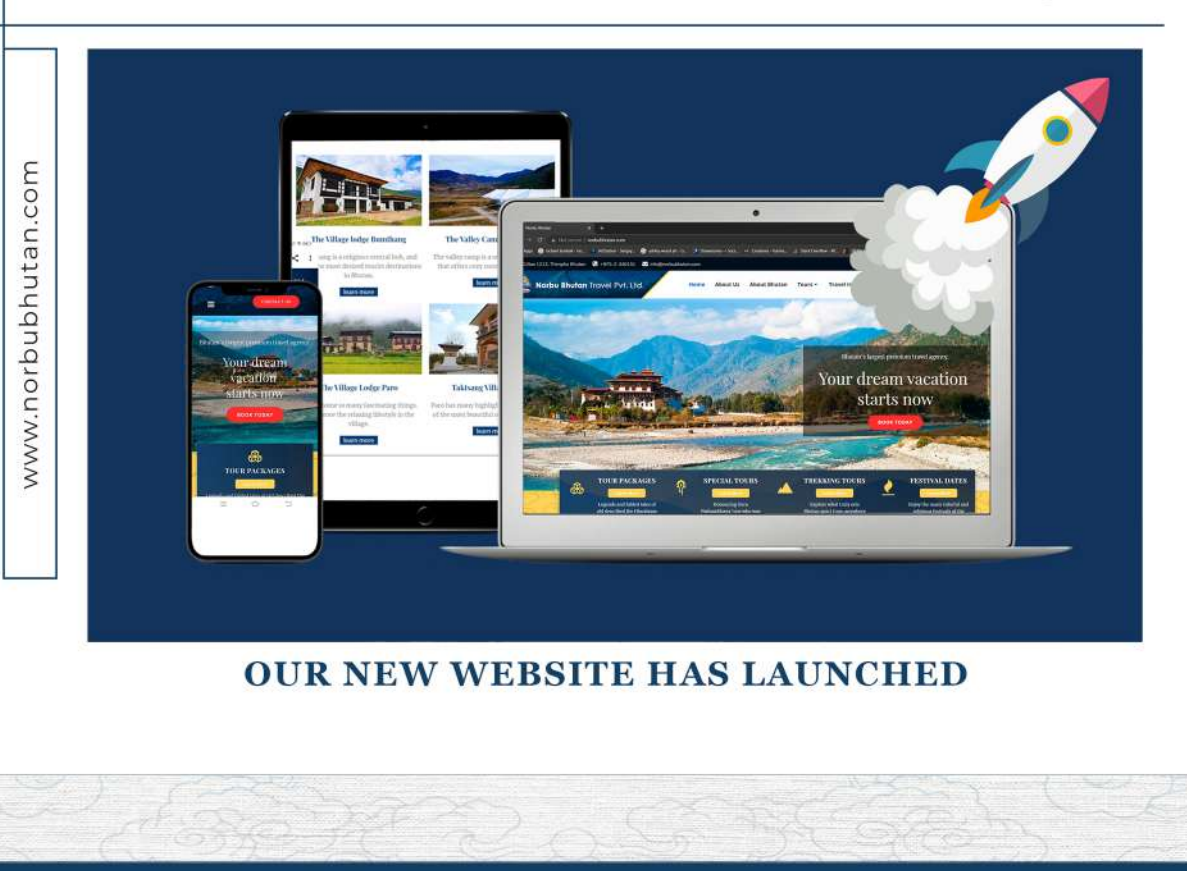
www.norbubhutan.com

The Village lodge Bumthang

The Valley Can

learn more

The Village Lodge Paro

Taktsang Villa

learn more

CONTACT US

Bhutan's largest premium travel agency

Your dream vacation starts now

BOOK TODAY

TOUR PACKAGES

Norbu Bhutan Travel Pvt. Ltd.

Home About Us About Bhutan Tours Travel

Bhutan's largest premium travel agency

Your dream vacation starts now

BOOK TODAY

TOUR PACKAGES

SPECIAL TOURS

TREKKING TOURS

FESTIVAL DATES

OUR NEW WEBSITE HAS LAUNCHED